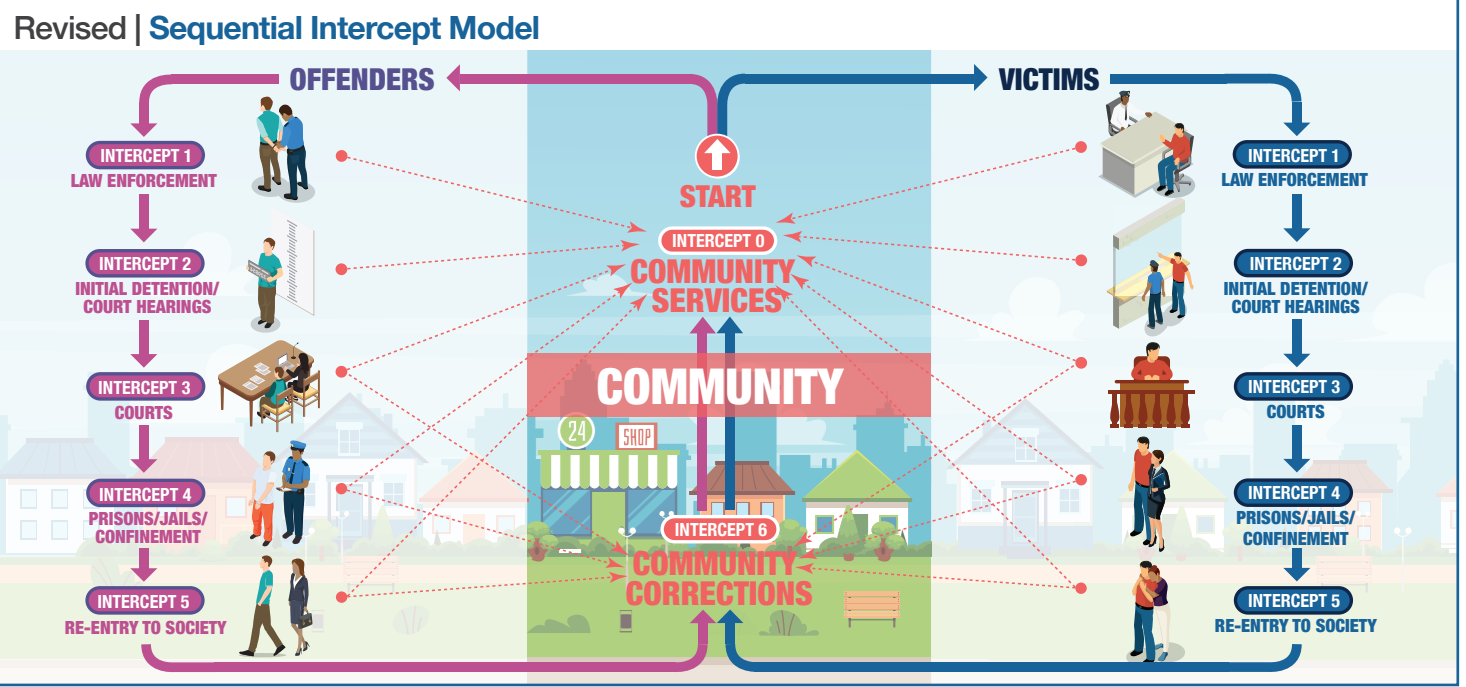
Revised | Sequential Intercept Model

OFFENDERS

INTERCEPT 1
LAW ENFORCEMENT

INTERCEPT 2
INITIAL DETENTION/ COURT HEARINGS

INTERCEPT 3
COURTS

INTERCEPT 4
PRISONS/JAILS/ CONFINEMENT

INTERCEPT 5
RE-ENTRY TO SOCIETY

START

INTERCEPT 0
COMMUNITY SERVICES

COMMUNITY

24

SHOP

INTERCEPT 6
COMMUNITY CORRECTIONS

VICTIMS

INTERCEPT 1
LAW ENFORCEMENT

INTERCEPT 2
INITIAL DETENTION/ COURT HEARINGS

INTERCEPT 3
COURTS

INTERCEPT 4
PRISONS/JAILS/ CONFINEMENT

INTERCEPT 5
RE-ENTRY TO SOCIETY